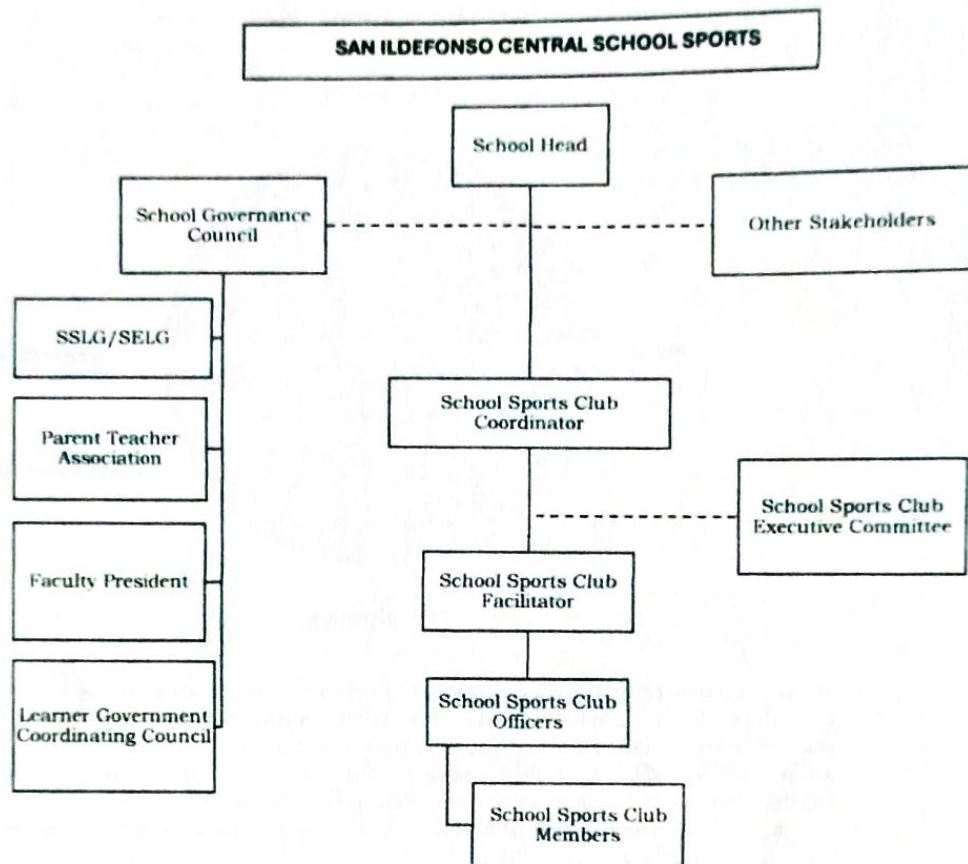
SAN ILDEFONSO CENTRAL SCHOOL SPORTS

School Head

School Governance Council

Other Stakeholders

SSLG/SELG

Parent Teacher Association

Faculty President

Learner Government Coordinating Council

School Sports Club Coordinator

School Sports Club Executive Committee

School Sports Club Facilitator

School Sports Club Officers

School Sports Club Members